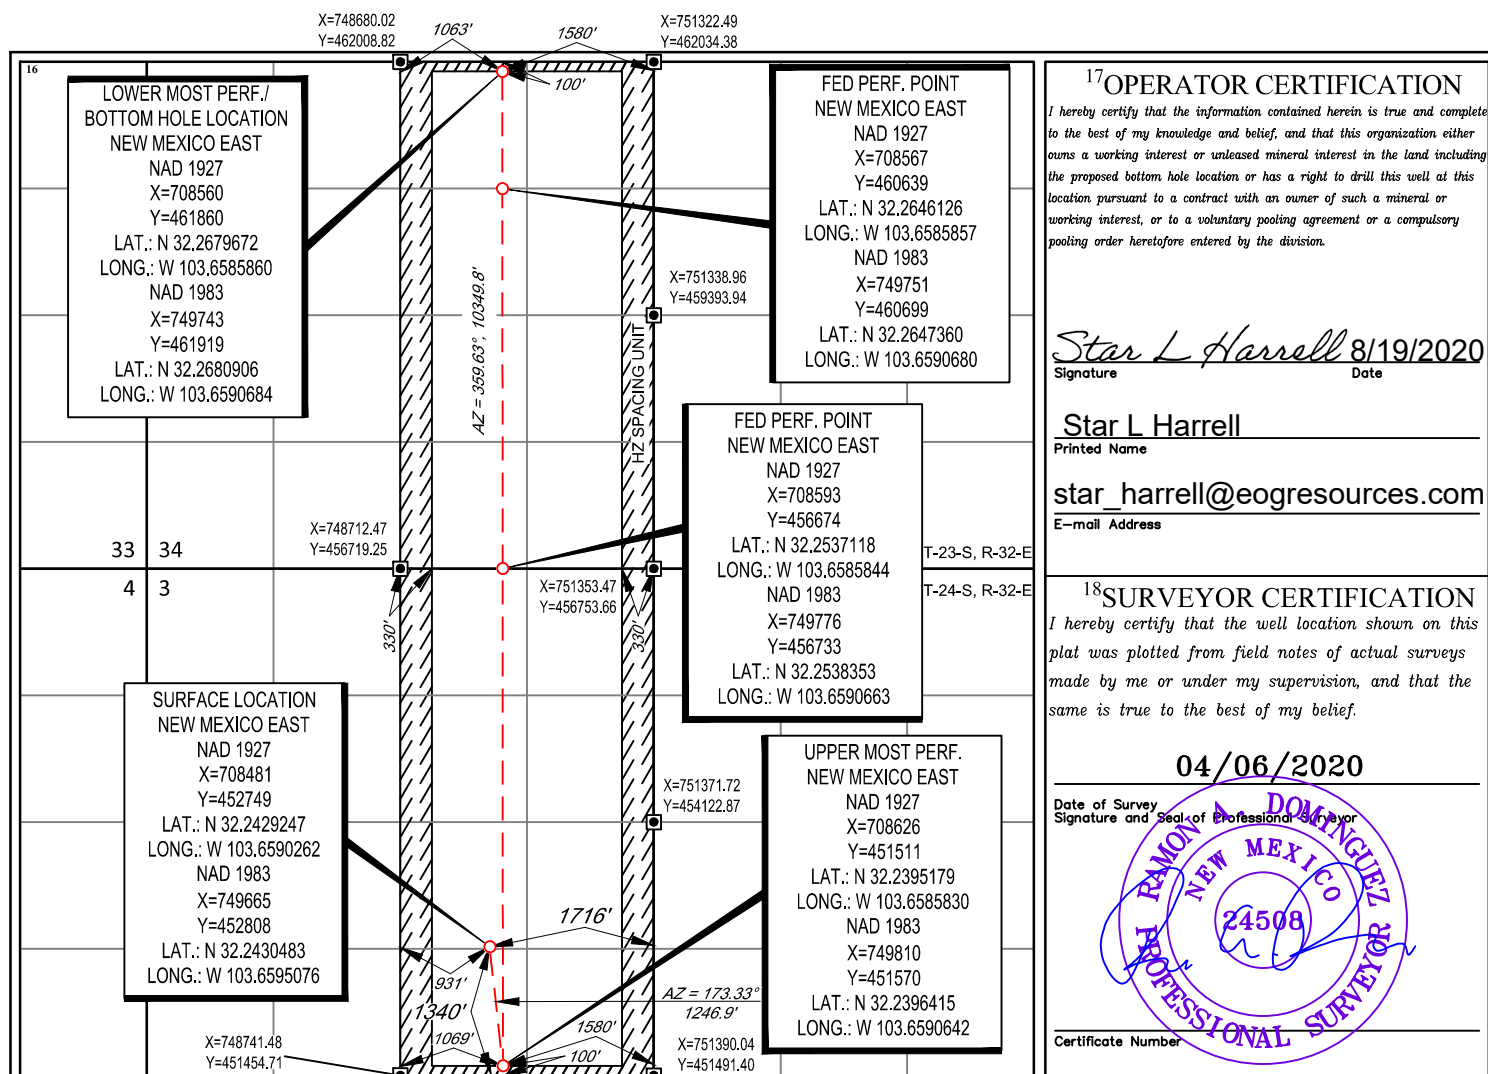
X=748680.02
Y=462008.82
1063'
1580'
X=751322.49
Y=462034.38
100'
16

LOWER MOST PERF./
BOTTOM HOLE LOCATION
NEW MEXICO EAST
NAD 1927
X=708560
Y=461860
LAT.: N 32.2679672
LONG.: W 103.6585860
NAD 1983
X=749743
Y=461919
LAT.: N 32.2680906
LONG.: W 103.6590684

FED PERF. POINT
NEW MEXICO EAST
NAD 1927
X=708567
Y=460639
LAT.: N 32.2646126
LONG.: W 103.6585857
NAD 1983
X=749751
Y=460699
LAT.: N 32.2647360
LONG.: W 103.6590680

AZ = 359.63°, 10349.8'
X=751338.96
Y=459393.94
HZ SPACING UNIT

FED PERF. POINT
NEW MEXICO EAST
NAD 1927
X=708593
Y=456674
LAT.: N 32.2537118
LONG.: W 103.6585844
NAD 1983
X=749776
Y=456733
LAT.: N 32.2538353
LONG.: W 103.6590663

X=748712.47
Y=456719.25
33 34
4 3
T-23-S, R-32-E
T-24-S, R-32-E
X=751353.47
Y=456753.66
330'
330'

SURFACE LOCATION
NEW MEXICO EAST
NAD 1927
X=708481
Y=452749
LAT.: N 32.2429247
LONG.: W 103.6590262
NAD 1983
X=749665
Y=452808
LAT.: N 32.2430483
LONG.: W 103.6595076

X=751371.72
Y=454122.87

UPPER MOST PERF.
NEW MEXICO EAST
NAD 1927
X=708626
Y=451511
LAT.: N 32.2395179
LONG.: W 103.6585830
NAD 1983
X=749810
Y=451570
LAT.: N 32.2396415
LONG.: W 103.6590642

1716'
931'
1340'
1069'
AZ = 173.33°
1246.9'
1580'
100'
X=748741.48
Y=451454.71
X=751390.04
Y=451491.40

$^{17}$OPERATOR CERTIFICATION
I hereby certify that the information contained herein is true and complete to the best of my knowledge and belief, and that this organization either owns a working interest or unleased mineral interest in the land including the proposed bottom hole location or has a right to drill this well at this location pursuant to a contract with an owner of such a mineral or working interest, or to a voluntary pooling agreement or a compulsory pooling order heretofore entered by the division.

Star L Harrell 8/19/2020
Signature Date

Star L Harrell
Printed Name

star_harrell@eogresources.com
E-mail Address

$^{18}$SURVEYOR CERTIFICATION
I hereby certify that the well location shown on this plat was plotted from field notes of actual surveys made by me or under my supervision, and that the same is true to the best of my belief.

04/06/2020
Date of Survey
Signature and Seal of Professional Surveyor
RAMON A. DOMINGUEZ
NEW MEXICO
24508
PROFESSIONAL SURVEYOR

Certificate Number